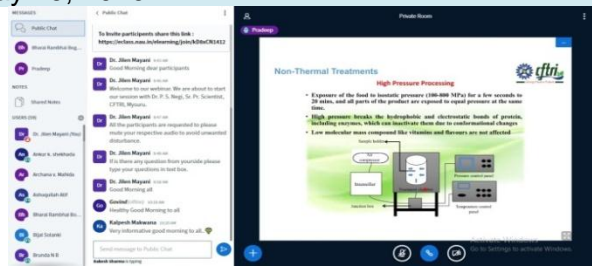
MESSAGES

Public Chat

Bharat Rambhai Bag...

Pradeep

NOTES

Shared Notes

USERS (59)

Dr. Jiten Mayani (You)

Ankur K. vilekhada

Archana s. Mehda

Ashugallah Afif

Bharat Rambhai Ba...

Bijal Solanki

Brunda N R

< Public Chat

To invite participants share this link : https://eclass.nas.in/elearning/join/b2be3f41412

Dr. Jiten Mayani
Good Morning dear participants

Dr. Jiten Mayani
Welcome to our webinar. We are about to start our session with Dr. P. S. Negi, Sr. Pr. Scientist, CFTRI, Mysuru.

Dr. Jiten Mayani
All the participants are requested to please mute your respective audio to avoid unwanted disturbance.

Dr. Jiten Mayani
If is there any question from yourside please type your questions in text box.

Dr. Jiten Mayani
Good Morning all

Govind
Healthy Good Morning to all

Kalpesh Makwana
Very informative good morning to all.

Send message to Public Chat

Rakesh Sharma is typing

Private Room

Pradeep

Non-Thermal Treatments

High Pressure Processing

cftri

• Exposure of the food to isostatic pressure (100-800 MPa) for a few seconds to 20 mins, and all parts of the product are exposed to equal pressure at the same time.

• High pressure breaks the hydrophobic and electrostatic bonds of protein, including enzymes, which can inactivate them due to conformational changes

• Low molecular mass compound like vitamins and flavours are not affected

Sample holder

Intensifier

Pressure control panel

Temperature control panel

Activate Windows
Go to Settings to activate Windows.